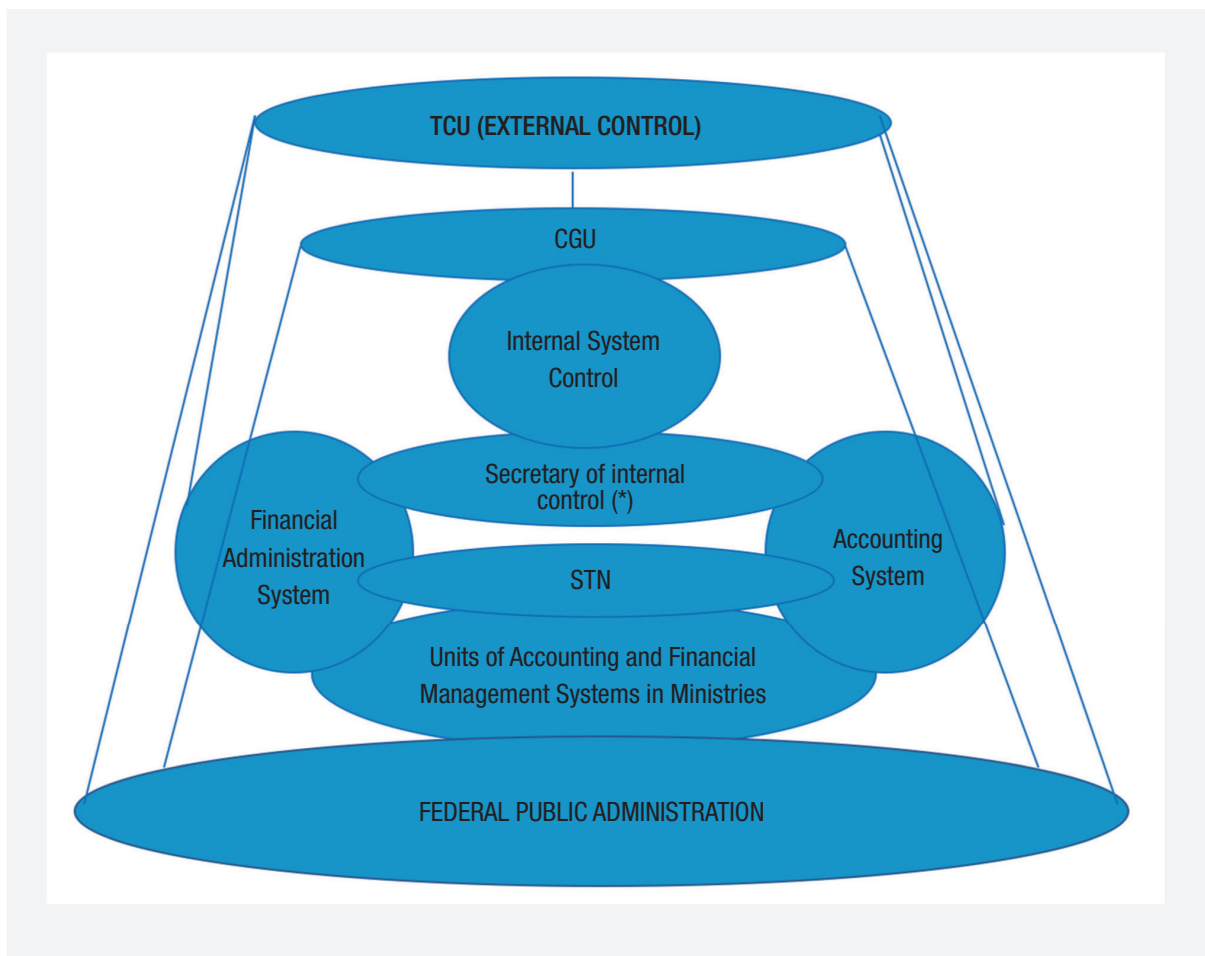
TCU (EXTERNAL CONTROL)

CGU

Internal System Control

Secretary of internal control (*)

Financial Administration System

Accounting System

STN

Units of Accounting and Financial Management Systems in Ministries

FEDERAL PUBLIC ADMINISTRATION